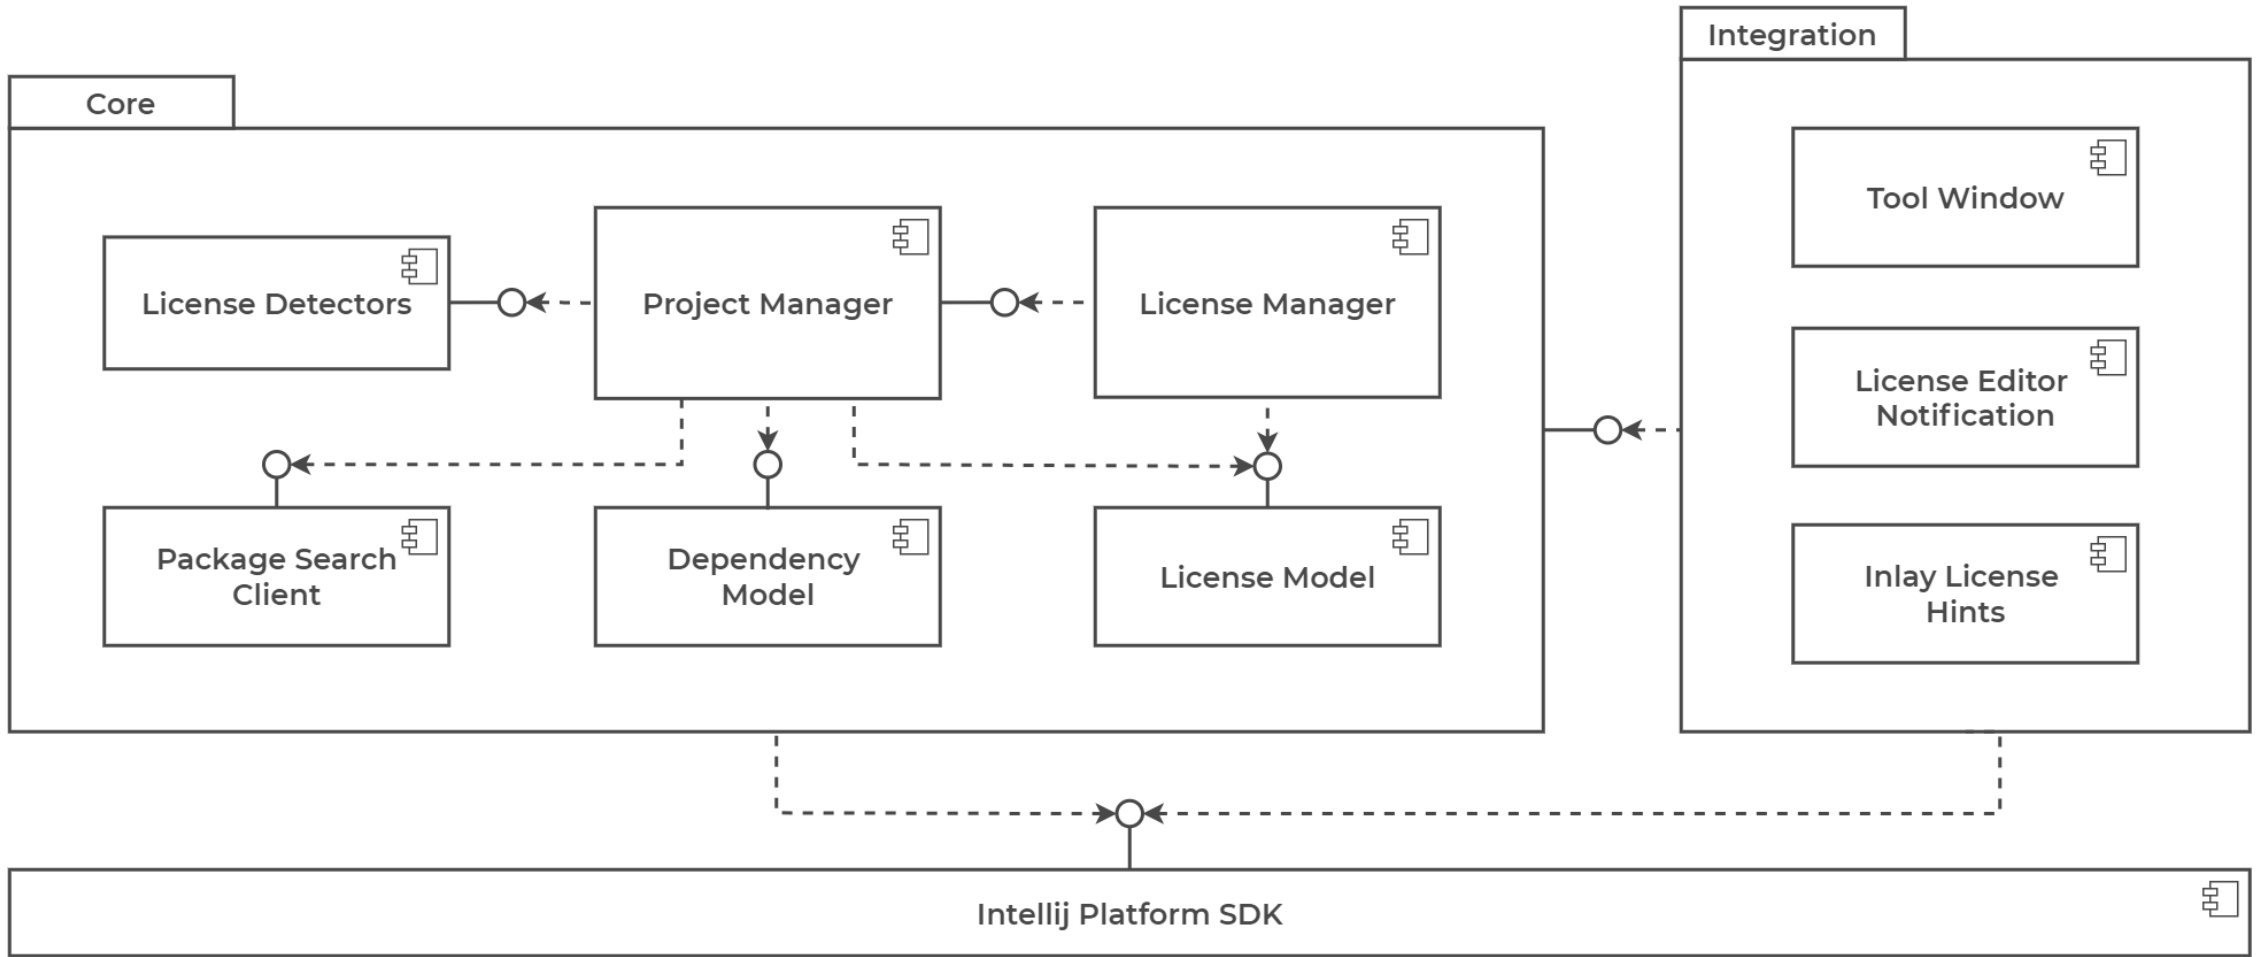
Integration

Core

Tool Window

License Detectors

Project Manager

License Manager

License Editor Notification

Package Search Client

Dependency Model

License Model

Inlay License Hints

Intellij Platform SDK